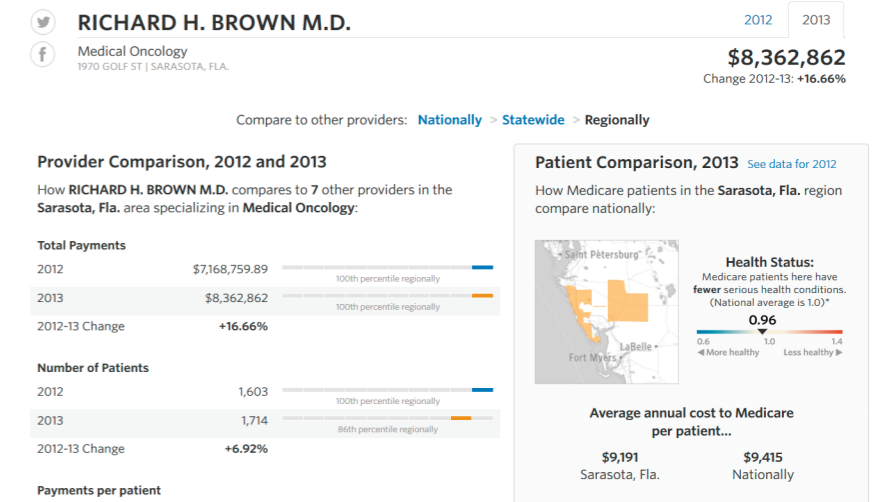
RICHARD H. BROWN M.D.

2012 2013

Medical Oncology
1970 GOLF ST | SARASOTA, FLA.

$8,362,862
Change 2012-13: +16.66%

Compare to other providers: Nationally > Statewide > Regionally

Provider Comparison, 2012 and 2013

How RICHARD H. BROWN M.D. compares to 7 other providers in the Sarasota, Fla. area specializing in Medical Oncology:

Total Payments

| | | |
|---|---|---|
| 2012 | $7,168,759.89 | 100th percentile regionally |
| 2013 | $8,362,862 | 100th percentile regionally |
| 2012-13 Change | +16.66% | |

Number of Patients

| | | |
|---|---|---|
| 2012 | 1,603 | 100th percentile regionally |
| 2013 | 1,714 | 86th percentile regionally |
| 2012-13 Change | +6.92% | |

Payments per patient

Patient Comparison, 2013 See data for 2012

How Medicare patients in the Sarasota, Fla. region compare nationally:

Saint Petersburg
Fort Myers
LaBelle

Health Status:
Medicare patients here have fewer serious health conditions. (National average is 1.0)*

0.96
0.6 1.0 1.4
◀ More healthy Less healthy ▶

Average annual cost to Medicare per patient...

$9,191
Sarasota, Fla.

$9,415
Nationally